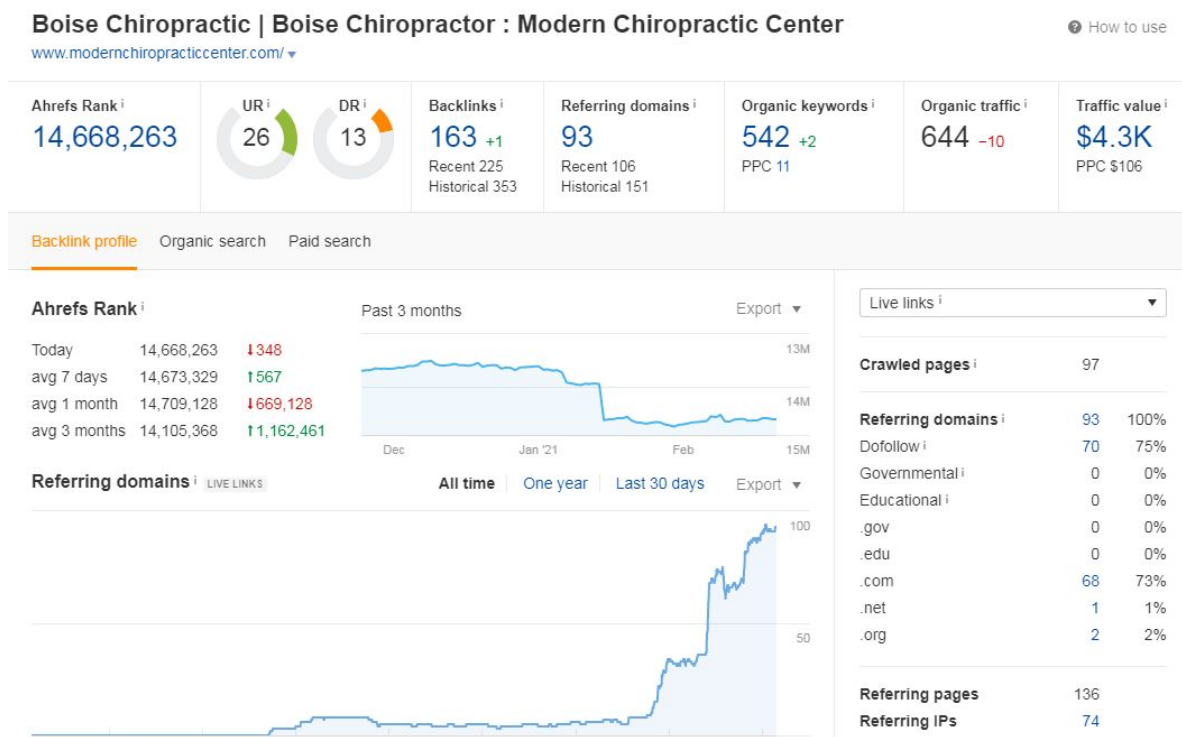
Boise Chiropractic | Boise Chiropractor : Modern Chiropractic Center

www.modernchiropracticcenter.com/ ▾

How to use

Ahrefs Rank i
14,668,263

UR i
26

DR i
13

Backlinks i
163 +1
Recent 225
Historical 353

Referring domains i
93
Recent 106
Historical 151

Organic keywords i
542 +2
PPC 11

Organic traffic i
644 −10

Traffic value i
$4.3K
PPC $106

Backlink profile Organic search Paid search

Ahrefs Rank i

| | | |
|---|---|---|
| Today | 14,668,263 | ↓348 |
| avg 7 days | 14,673,329 | ↑567 |
| avg 1 month | 14,709,128 | ↓669,128 |
| avg 3 months | 14,105,368 | ↑1,162,461 |

Past 3 months

Export ▾

13M
14M
15M

Dec Jan '21 Feb

Referring domains i LIVE LINKS

All time One year Last 30 days Export ▾

100
50

Live links i ▾

| | | |
|---|---|---|
| Crawled pages i | 97 | |
| Referring domains i | 93 | 100% |
| Dofollow i | 70 | 75% |
| Governmental i | 0 | 0% |
| Educational i | 0 | 0% |
| .gov | 0 | 0% |
| .edu | 0 | 0% |
| .com | 68 | 73% |
| .net | 1 | 1% |
| .org | 2 | 2% |
| Referring pages | 136 | |
| Referring IPs | 74 | |